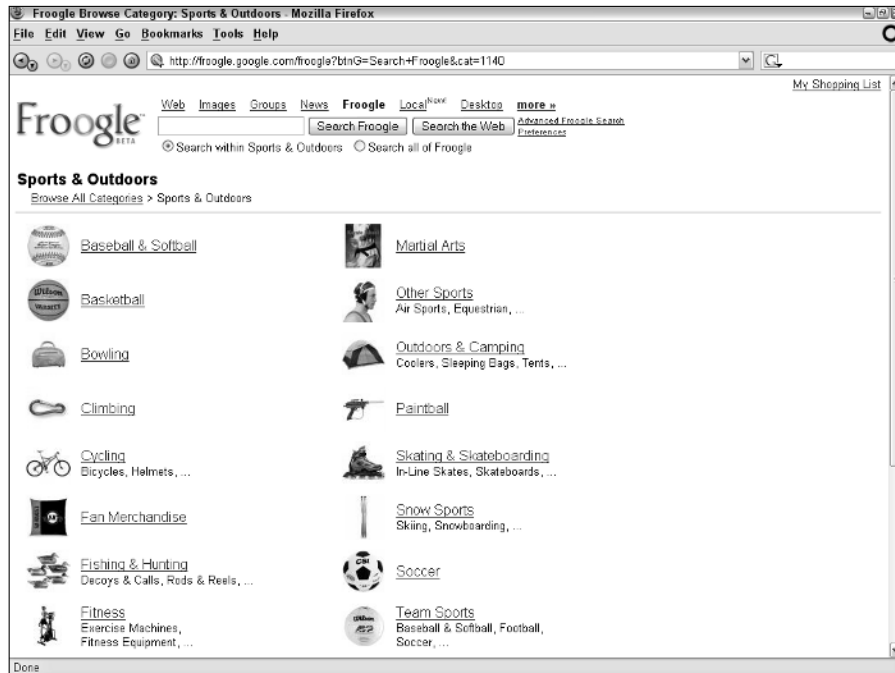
Froogle Browse Category: Sports & Outdoors - Mozilla Firefox

File Edit View Go Bookmarks Tools Help

http://froogle.google.com/froogle?btnG=Search+Froogle&cat=1140

My Shopping List

Froogle BETA

Web Images Groups News Froogle Local$^{New!}$ Desktop more »

Search Froogle Search the Web Advanced Froogle Search Preferences

Search within Sports & Outdoors Search all of Froogle

Sports & Outdoors

Browse All Categories > Sports & Outdoors

Baseball & Softball

Basketball

Bowling

Climbing

Cycling
Bicycles, Helmets, ...

Fan Merchandise

Fishing & Hunting
Decoys & Calls, Rods & Reels, ...

Fitness
Exercise Machines, Fitness Equipment, ...

Martial Arts

Other Sports
Air Sports, Equestrian, ...

Outdoors & Camping
Coolers, Sleeping Bags, Tents, ...

Paintball

Skating & Skateboarding
In-Line Skates, Skateboards, ...

Snow Sports
Skiing, Snowboarding, ...

Soccer

Team Sports
Baseball & Softball, Football, Soccer, ...

Done